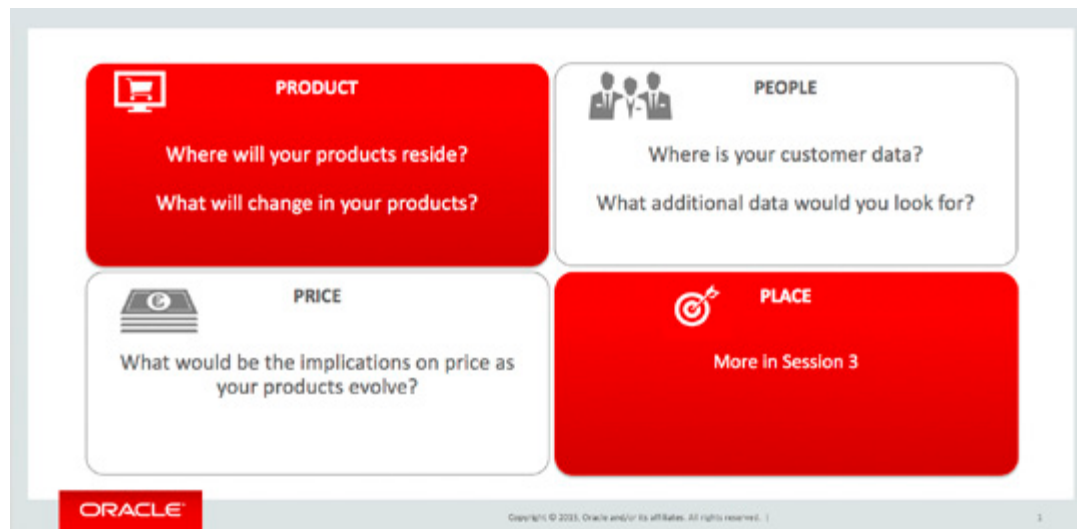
PRODUCT

Where will your products reside?

What will change in your products?

PEOPLE

Where is your customer data?

What additional data would you look for?

PRICE

What would be the implications on price as your products evolve?

PLACE

More in Session 3

ORACLE

Copyright © 2015, Oracle and/or its affiliates. All rights reserved. |

1